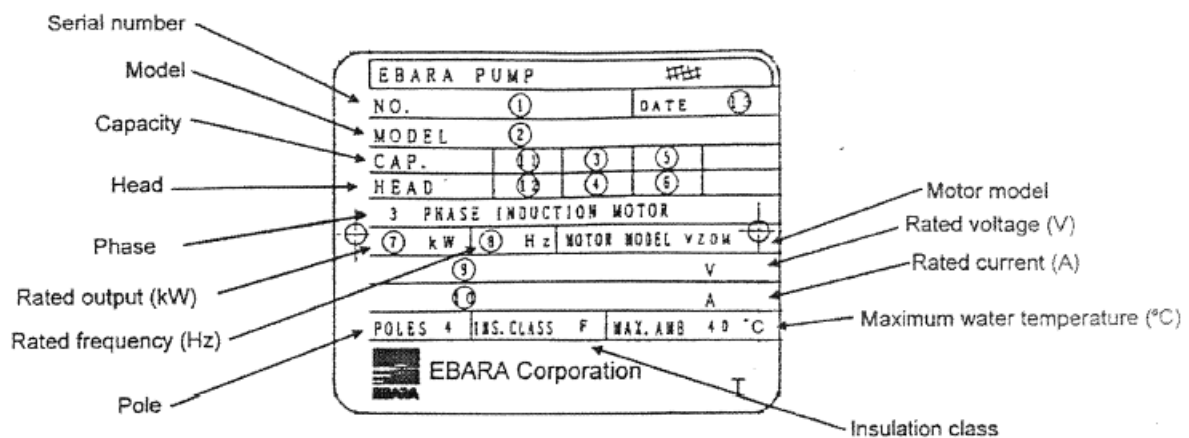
Serial number
Model
Capacity
Head
Phase
Rated output (kW)
Rated frequency (Hz)
Pole

EBARA PUMP
NO. ① DATE ⑬
MODEL ②
CAP. ⑪ ③ ⑤
HEAD ⑫ ④ ⑥
3 PHASE INDUCTION MOTOR
⑦ kW ⑧ Hz MOTOR MODEL VZOM
⑨ V
⑩ A
POLES 4 INS. CLASS F MAX. AMB 40 °C
EBARA Corporation
EBARA

Motor model
Rated voltage (V)
Rated current (A)
Maximum water temperature (°C)
Insulation class